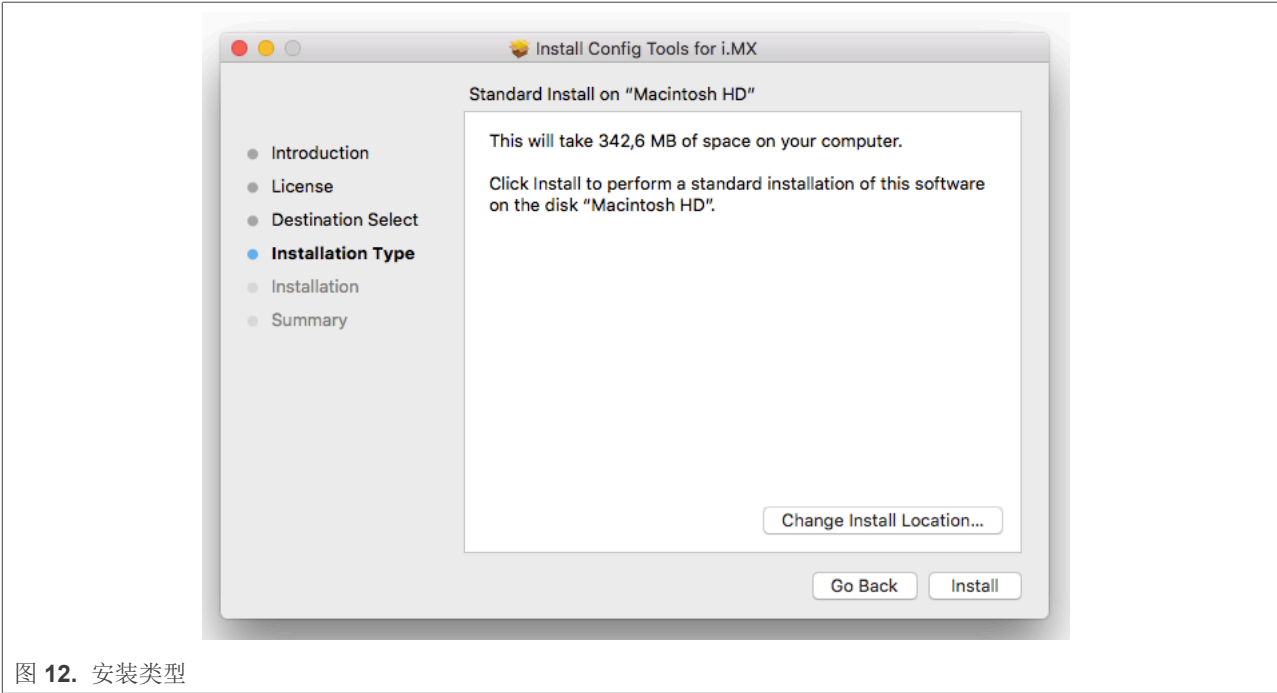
Install Config Tools for i.MX

Standard Install on "Macintosh HD"

Introduction
License
Destination Select
Installation Type
Installation
Summary

This will take 342,6 MB of space on your computer.

Click Install to perform a standard installation of this software on the disk "Macintosh HD".

Change Install Location...

Go Back
Install

图 12. 安装类型